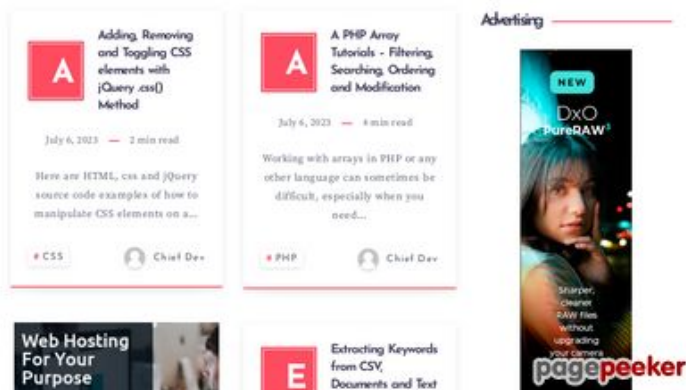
A

Adding, Removing and Toggling CSS elements with jQuery .css() Method

July 6, 2023 — 2 min read

Here are HTML, css and jQuery source code examples of how to manipulate CSS elements on a...

# CSS

Chief Dev

A

A PHP Array Tutorials - Filtering, Searching, Ordering and Modification

July 6, 2023 — 4 min read

Working with arrays in PHP or any other language can sometimes be difficult, especially when you need...

# PHP

Chief Dev

Advertising

NEW

DxO PureRAW

Sharper, cleaner RAW files without upgrading your camera

Web Hosting For Your Purpose

E

Extracting Keywords from CSV, Documents and Text

pagepeeker